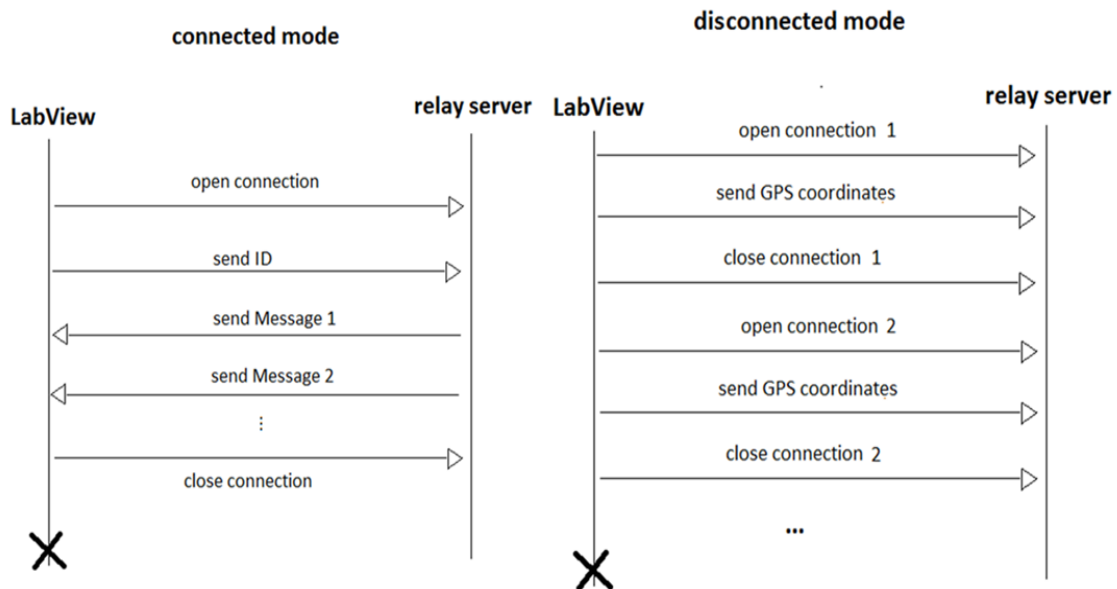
connected mode

LabView

relay server

open connection

send ID

send Message 1

send Message 2

⋮

close connection

disconnected mode

LabView

relay server

open connection 1

send GPS coordinates

close connection 1

open connection 2

send GPS coordinates

close connection 2

...